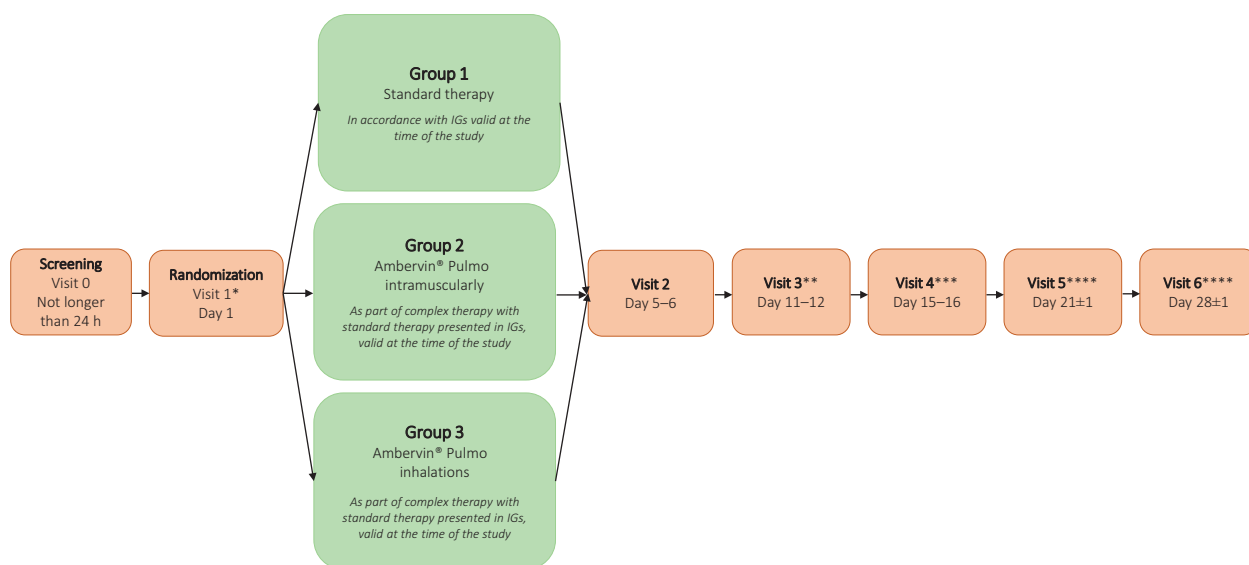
Screening
Visit 0
Not longer than 24 h

Randomization
Visit 1*
Day 1

Group 1
Standard therapy
In accordance with IGs valid at the time of the study

Group 2
Ambervin® Pulmo intramuscularly
As part of complex therapy with standard therapy presented in IGs, valid at the time of the study

Group 3
Ambervin® Pulmo inhalations
As part of complex therapy with standard therapy presented in IGs, valid at the time of the study

Visit 2
Day 5–6

Visit 3**
Day 11–12

Visit 4***
Day 15–16

Visit 5****
Day 21±1

Visit 6****
Day 28±1